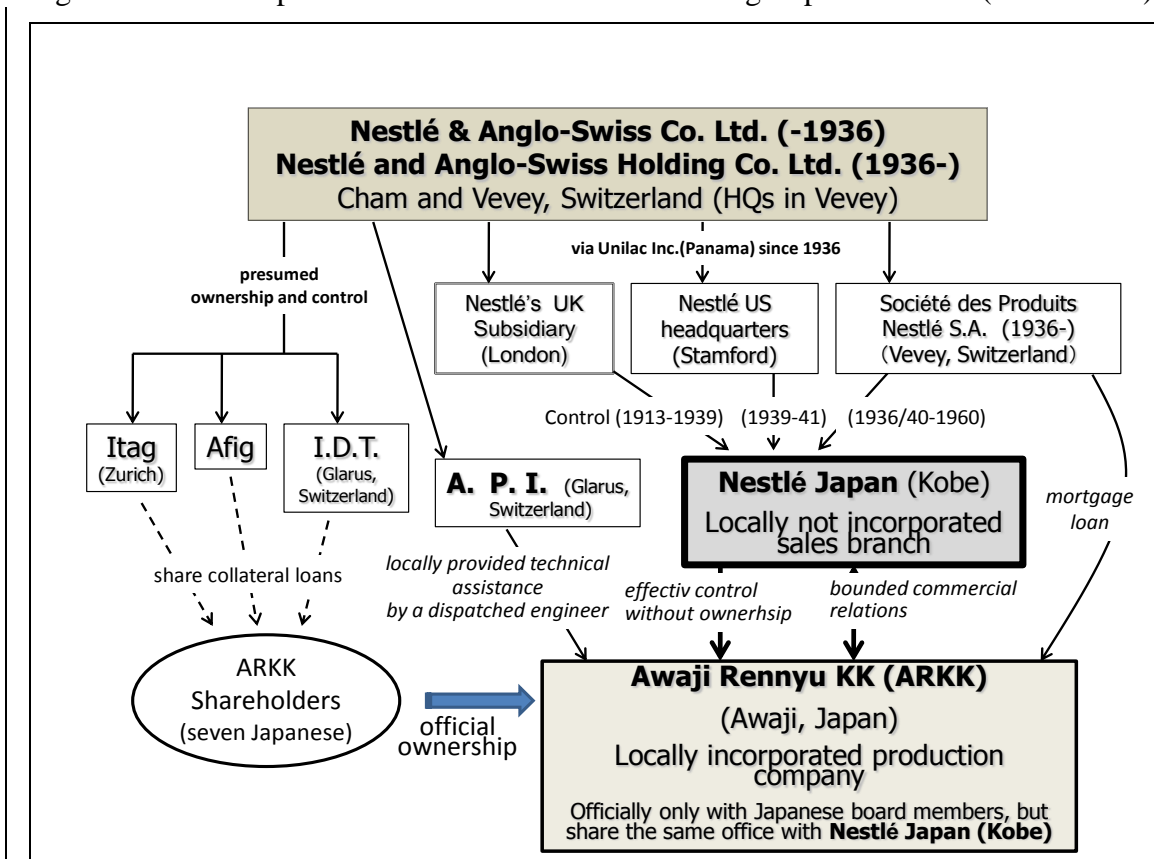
Nestlé & Anglo-Swiss Co. Ltd. (-1936)
Nestlé and Anglo-Swiss Holding Co. Ltd. (1936-)
Cham and Vevey, Switzerland (HQs in Vevey)

via Unilac Inc.(Panama) since 1936

presumed ownership and control

Nestlé's UK Subsidiary (London)

Nestlé US headquarters (Stamford)

Société des Produits Nestlé S.A. (1936-) (Vevey, Switzerland)

Control (1913-1939) (1939-41) (1936/40-1960)

Itag (Zurich)

Afig

I.D.T. (Glarus, Switzerland)

A. P. I. (Glarus, Switzerland)

Nestlé Japan (Kobe)
Locally not incorporated sales branch

mortgage loan

share collateral loans

locally provided technical assistance by a dispatched engineer

effectiv control without ownerhsip

bounded commercial relations

ARKK Shareholders (seven Japanese)

official ownership

Awaji Rennyu KK (ARKK)
(Awaji, Japan)
Locally incorporated production company
Officially only with Japanese board members, but share the same office with Nestlé Japan (Kobe)